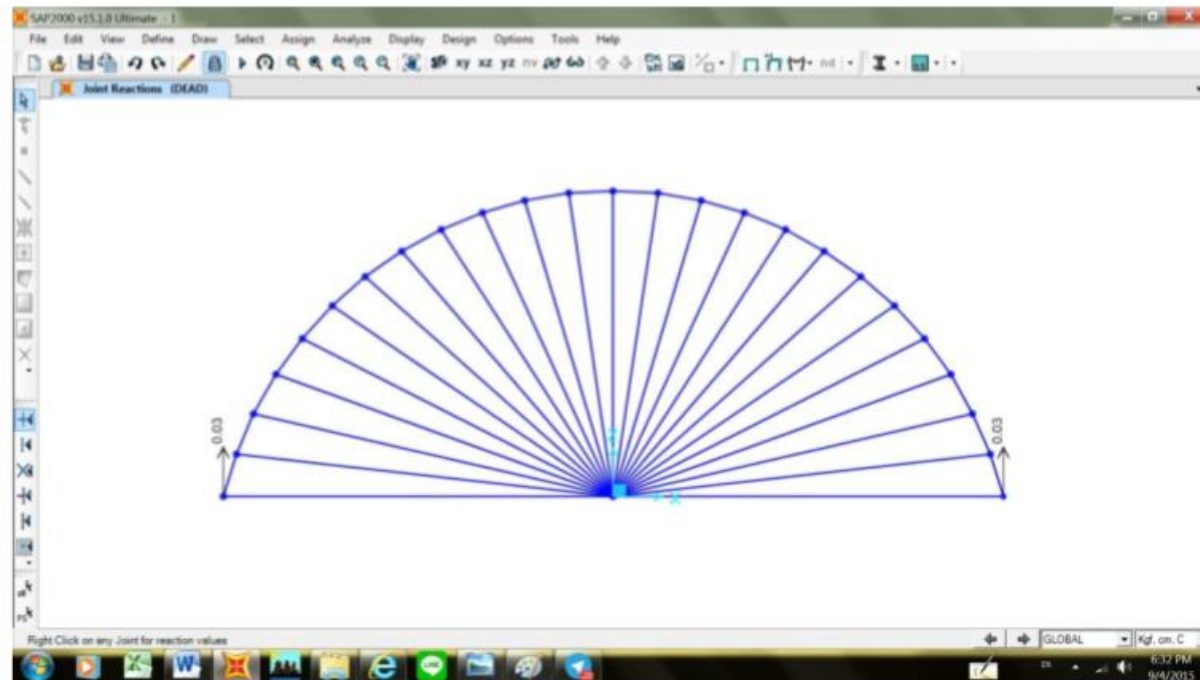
SAP2000 v15.1.0 Ultimate - 1

File Edit View Define Draw Select Assign Analyze Display Design Options Tools Help

xy xz yz nv

Joint Reactions (DEAD)

0.03

0.03

Z

X

Right Click on any Joint for reaction values

GLOBAL

Kgf, cm, C

6:32 PM
9/4/2015